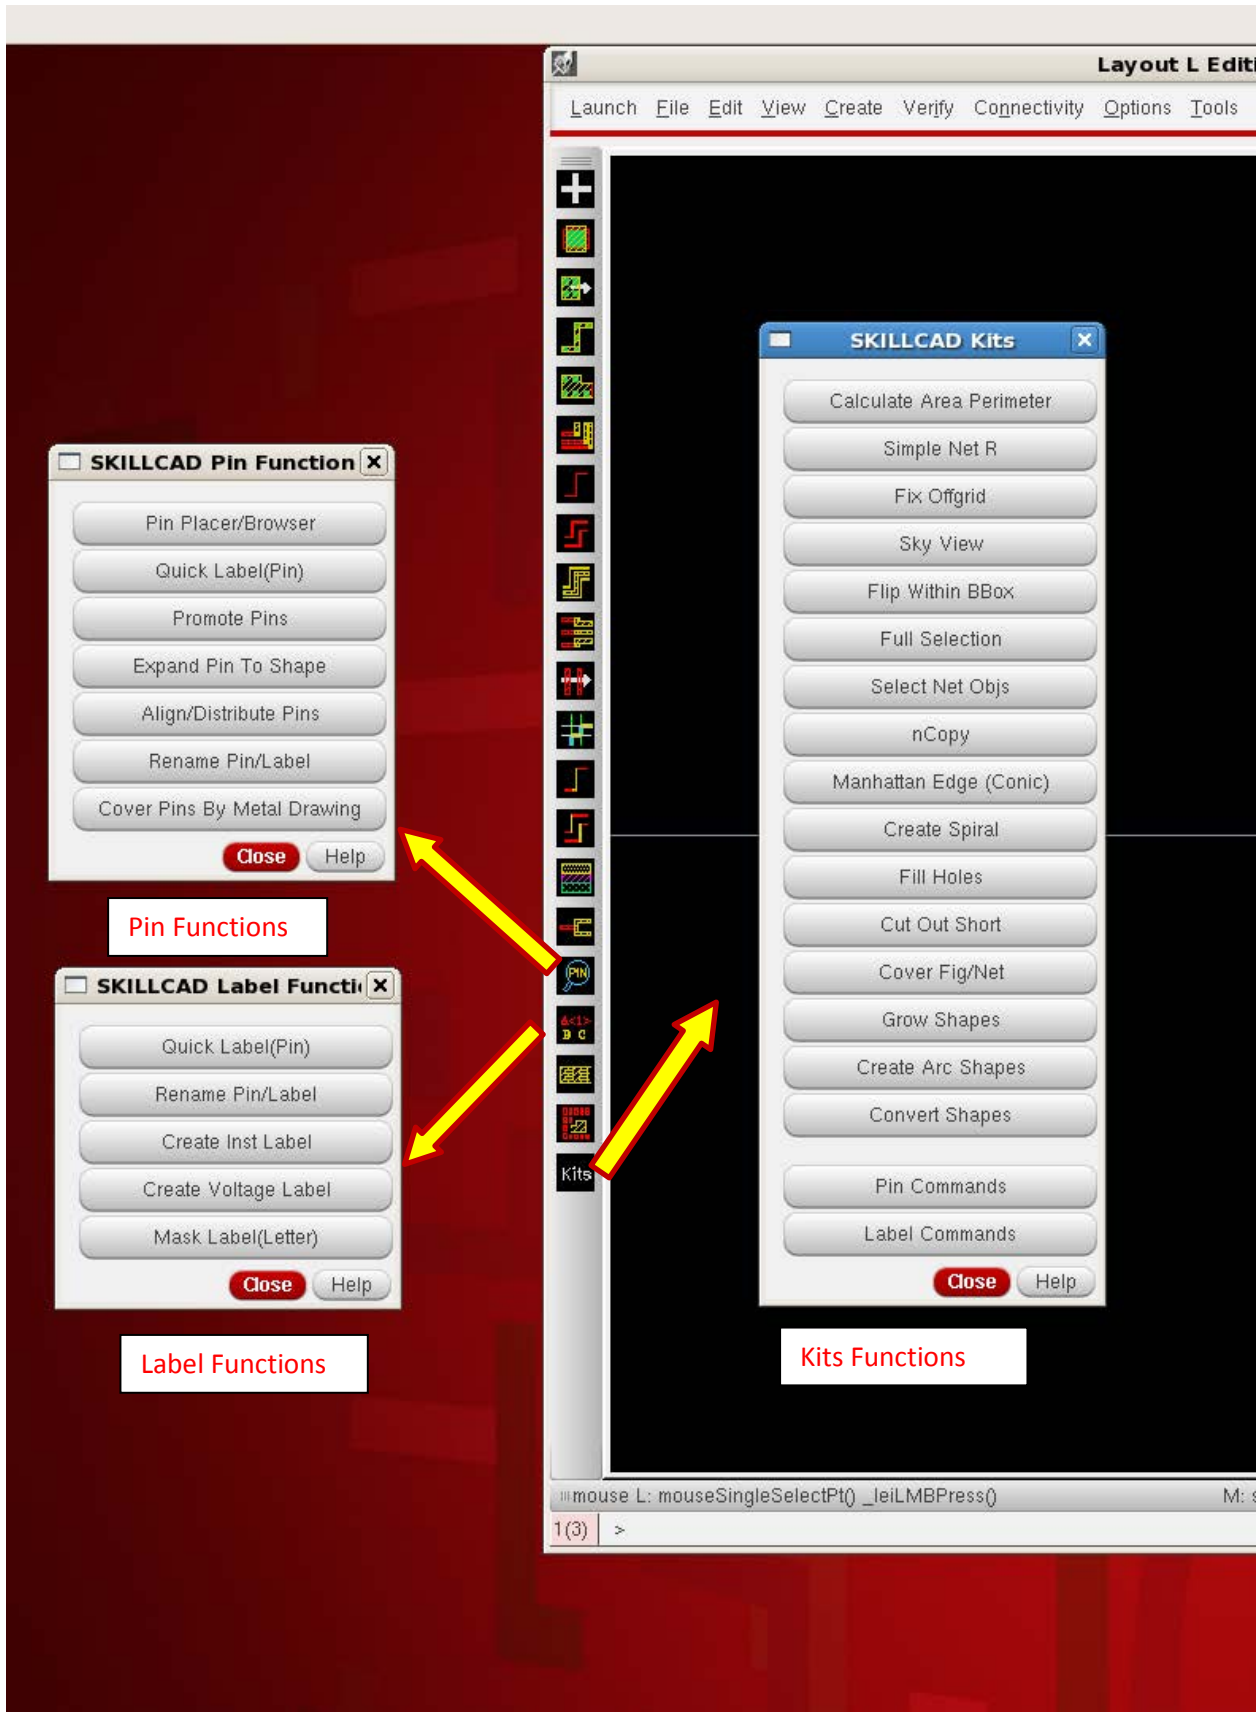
Layout L Editi

Launch File Edit View Create Verify Connectivity Options Tools

SKILLCAD Kits

Calculate Area Perimeter
Simple Net R
Fix Offgrid
Sky View
Flip Within BBox
Full Selection
Select Net Objs
nCopy
Manhattan Edge (Conic)
Create Spiral
Fill Holes
Cut Out Short
Cover Fig/Net
Grow Shapes
Create Arc Shapes
Convert Shapes
Pin Commands
Label Commands
Close Help

SKILLCAD Pin Function

Pin Placer/Browser
Quick Label(Pin)
Promote Pins
Expand Pin To Shape
Align/Distribute Pins
Rename Pin/Label
Cover Pins By Metal Drawing
Close Help

Pin Functions

SKILLCAD Label Functi

Quick Label(Pin)
Rename Pin/Label
Create Inst Label
Create Voltage Label
Mask Label(Letter)
Close Help

Label Functions

Kits Functions

PIN
Kits

mouse L: mouseSingleSelectPt() _leiLMBPress()
M:
1(3) >